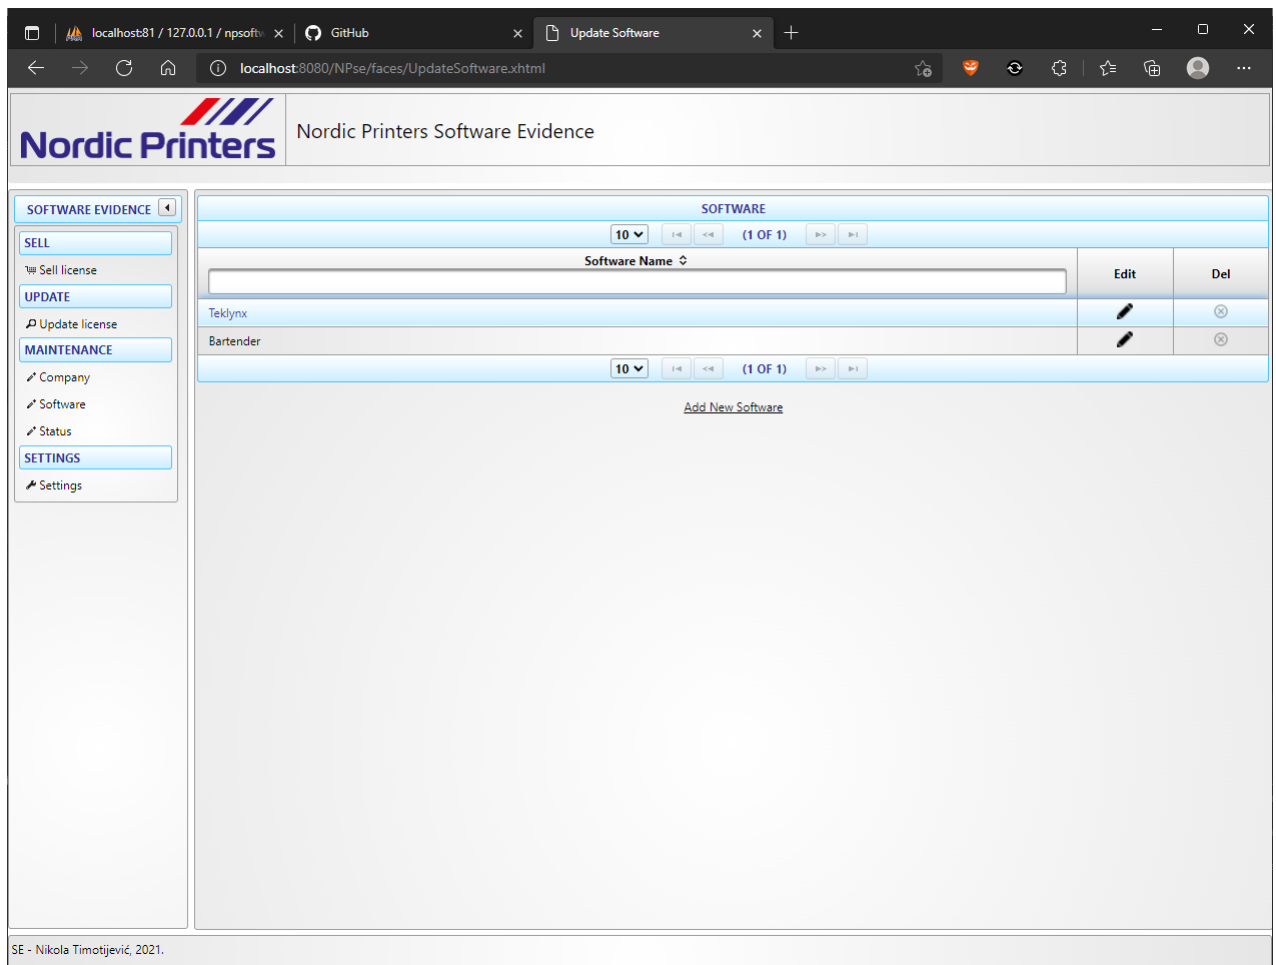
localhost:81 / 127.0.0.1 / npsoftw
GitHub
Update Software
localhost:8080/NPse/faces/UpdateSoftware.xhtml

Nordic Printers
Nordic Printers Software Evidence

SOFTWARE EVIDENCE
SELL
Sell license
UPDATE
Update license
MAINTENANCE
Company
Software
Status
SETTINGS
Settings

SOFTWARE
10 (1 OF 1)

| Software Name | Edit | Del |
|---|---|---|
| Teklynx | | |
| Bartender | | |

10 (1 OF 1)

Add New Software

SE - Nikola Timotijević, 2021.